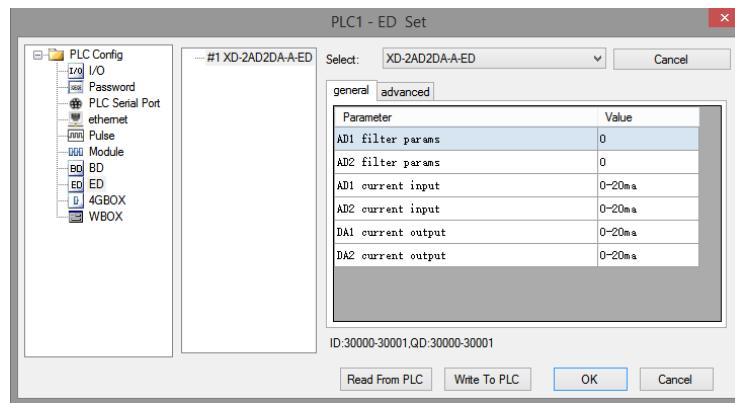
PLC1 - ED Set

PLC Config
I/O
Password
PLC Serial Port
ethernet
Pulse
Module
BD
ED
4GBOX
WBOX

#1 XD-2AD2DA-A-ED

Select: XD-2AD2DA-A-ED
Cancel

general advanced

| Parameter | Value |
|---|---|
| AD1 filter params | 0 |
| AD2 filter params | 0 |
| AD1 current input | 0-20ma |
| AD2 current input | 0-20ma |
| DA1 current output | 0-20ma |
| DA2 current output | 0-20ma |

ID:30000-30001,QD:30000-30001

Read From PLC
Write To PLC
OK
Cancel